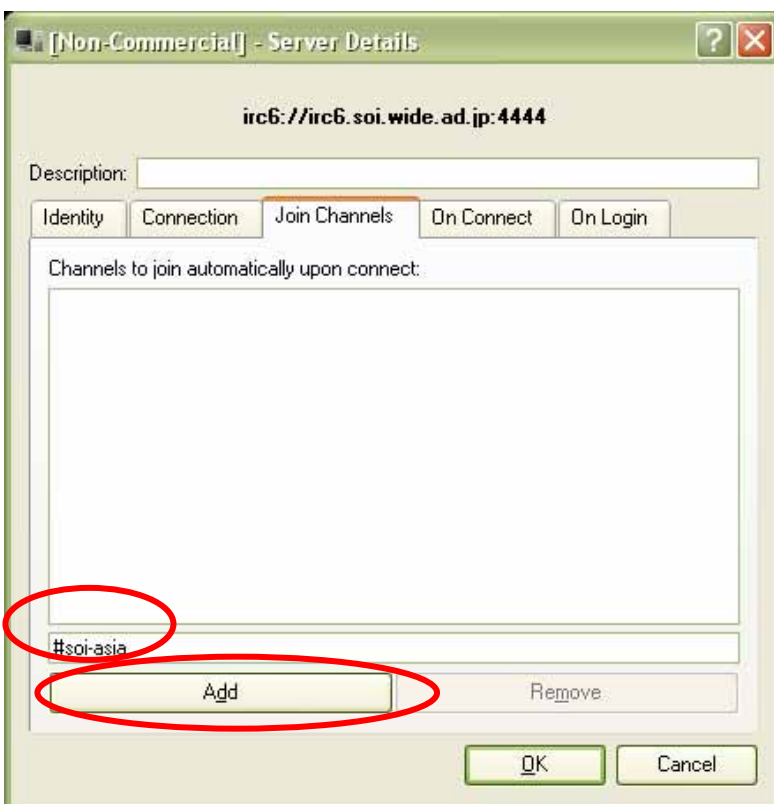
[Non-Commercial] - Server Details

irc6://irc6.soi.wide.ad.jp:4444

Description:

Identity | Connection | Join Channels | On Connect | On Login

Channels to join automatically upon connect:

#soi-asia

Add

Remove

OK

Cancel